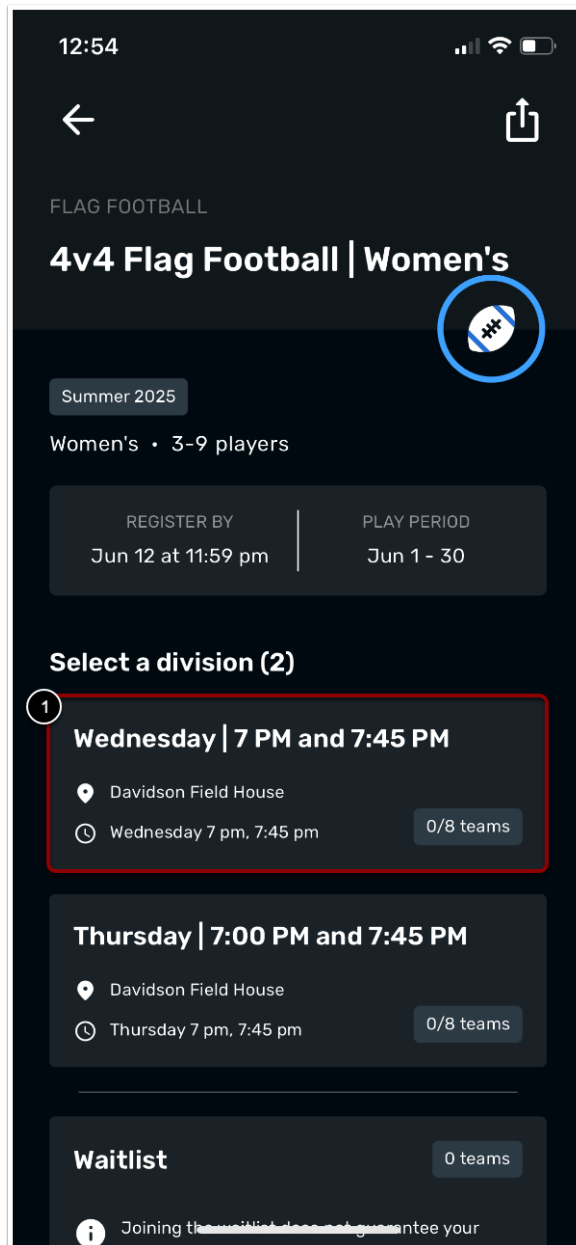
12:54

FLAG FOOTBALL

4v4 Flag Football | Women's

Summer 2025

Women's • 3-9 players

| REGISTER BY | PLAY PERIOD |
|---|---|
| Jun 12 at 11:59 pm | Jun 1 - 30 |

Select a division (2)

1

Wednesday | 7 PM and 7:45 PM

Davidson Field House

Wednesday 7 pm, 7:45 pm

0/8 teams

Thursday | 7:00 PM and 7:45 PM

Davidson Field House

Thursday 7 pm, 7:45 pm

0/8 teams

Waitlist

0 teams

Joining th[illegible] your